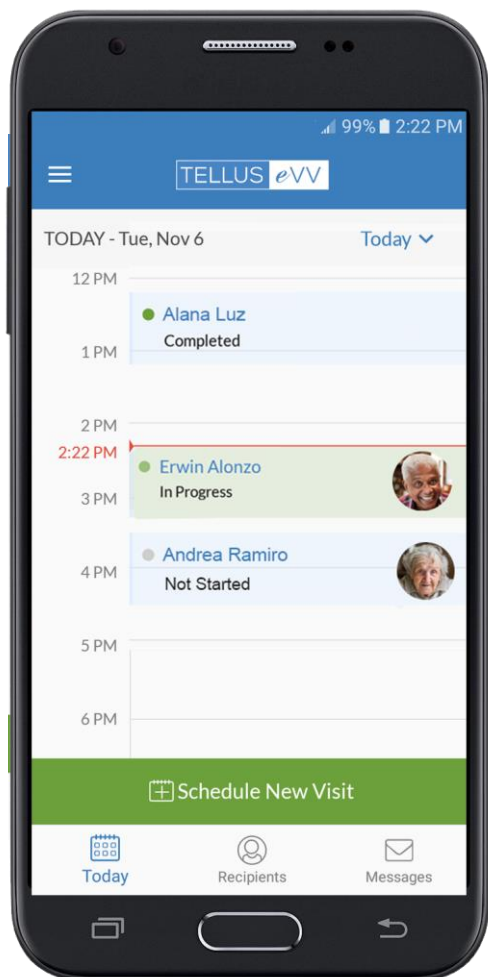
99% 2:22 PM

TELLUS eVV

TODAY - Tue, Nov 6

Today

12 PM

Alana Luz
Completed

1 PM

2 PM

2:22 PM

Erwin Alonzo
In Progress

3 PM

Andrea Ramiro
Not Started

4 PM

5 PM

6 PM

Schedule New Visit

Today

Recipients

Messages